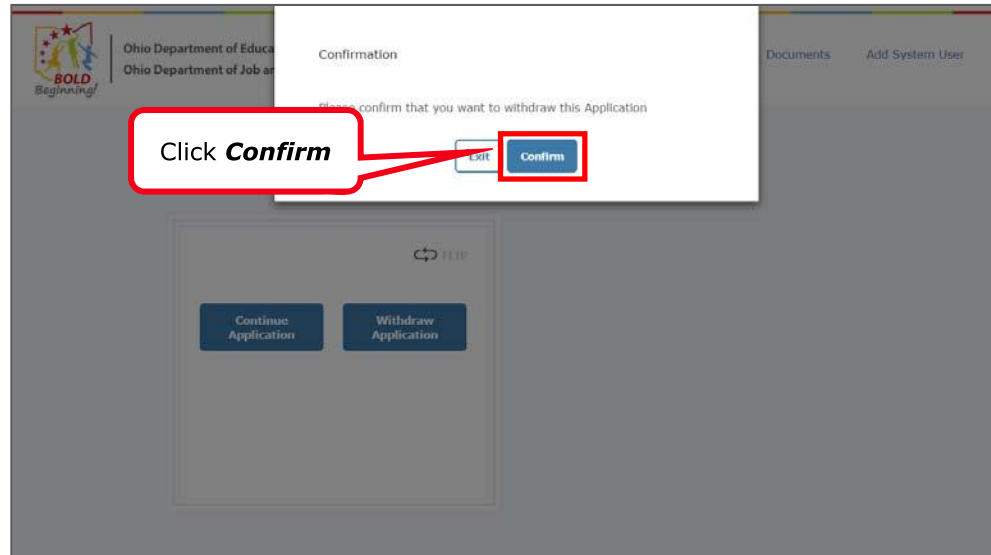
BOLD Beginning!

Ohio Department of Educa

Ohio Department of Job ar

Documents

Add System User

Confirmation

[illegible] confirm that you want to withdraw this Application

Click **Confirm**

Exit

Confirm

FLIP

Continue Application

Withdraw Application